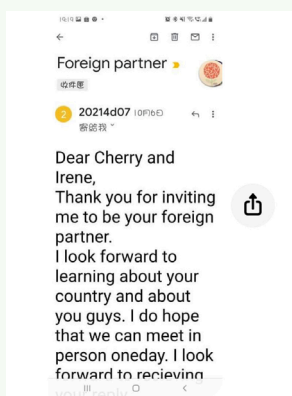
10:10

Foreign partner
收件匣

20214d07 10月16日
寄給我

Dear Cherry and Irene,
Thank you for inviting me to be your foreign partner.
I look forward to learning about your country and about you guys. I do hope that we can meet in person oneday. I look forward to recieving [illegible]